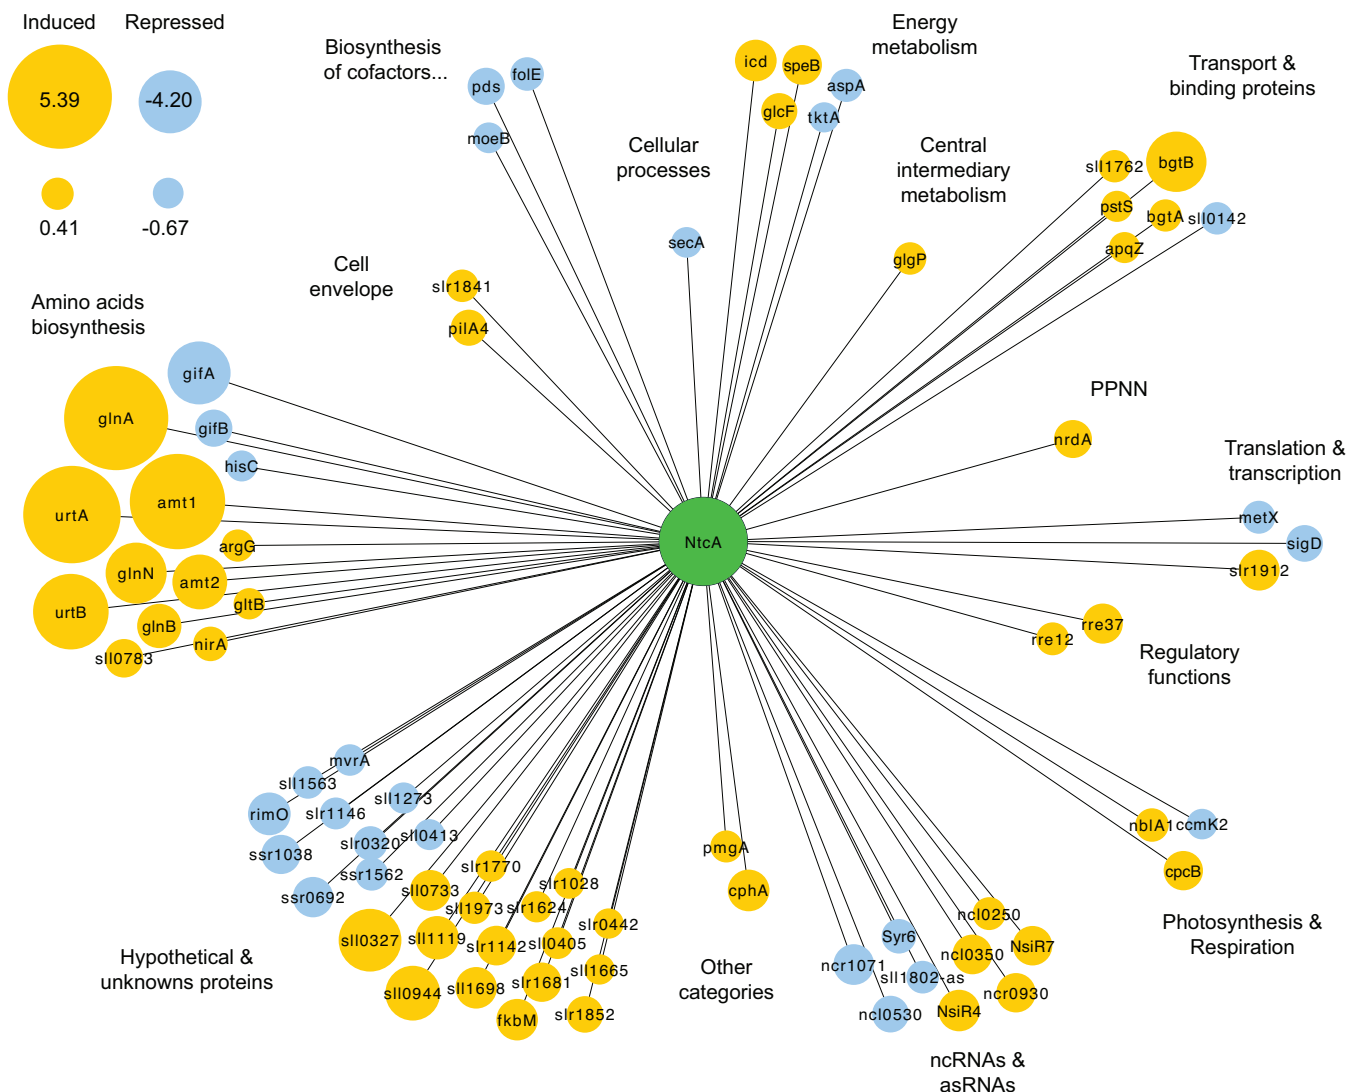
Induced Repressed

5.39 -4.20

0.41 -0.67

Biosynthesis of cofactors...

pds folE moeB

Energy metabolism

icd speB aspA glcF tktA

Cellular processes

secA

Central intermediary metabolism

glgP

Transport & binding proteins

sll1762 bgtB pstS bgtA sll0142 apqZ

Cell envelope

slr1841 pilA4

Amino acids biosynthesis

gifA glnA gifB hisC urtA amt1 argG glnN amt2 urtB gltB glnB nirA sll0783

PPNN

nrdA

Translation & transcription

metX sigD slr1912

NtcA

rre37 rre12

Regulatory functions

nblA1 ccmK2 cpcB

Photosynthesis & Respiration

mvrA sll1563 rimO slr1146 sll1273 ssr1038 slr0320 sll0413 ssr1562 ssr0692 slr1770 sll0733 slr1028 sll1973 slr1624 slr0442 sll0327 sll1119 slr1142 sll0405 sll1665 sll0944 sll1698 slr1681 fkbM slr1852

Hypothetical & unknowns proteins

pmgA cphA

Other categories

Syr6 ncl0250 ncl0350 NsiR7 ncr1071 sll1802-as ncr0930 ncl0530 NsiR4

ncRNAs & asRNAs